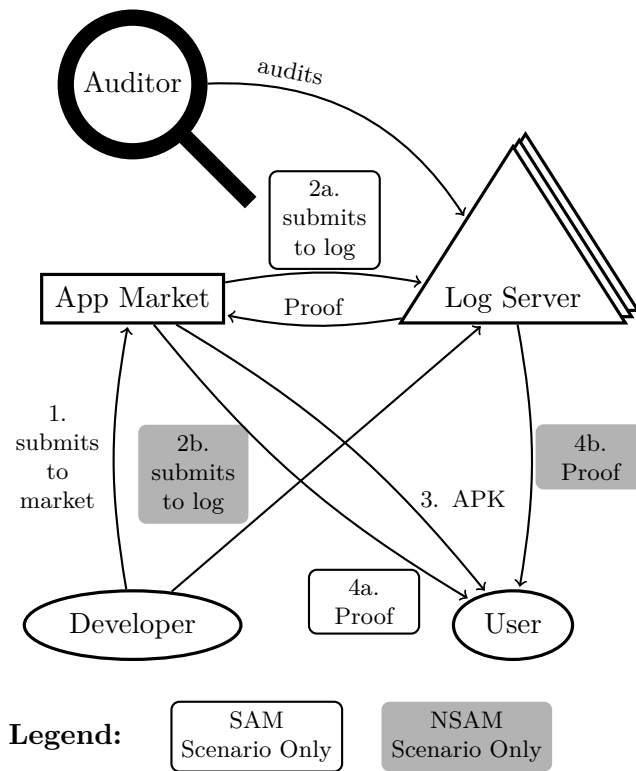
Auditor

audits

2a. submits to log

App Market

Log Server

Proof

1. submits to market

2b. submits to log

3. APK

4b. Proof

4a. Proof

Developer

User

Legend:

SAM Scenario Only

NSAM Scenario Only